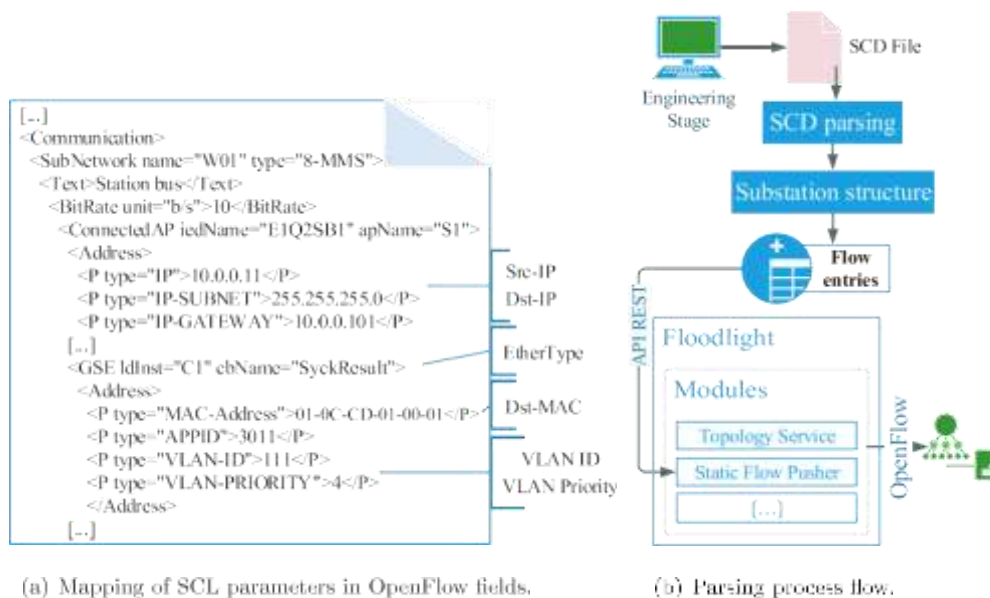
[...]
<Communication>
<SubNetwork name="W01" type="8-MMS">
<Text>Station bus</Text>
<BitRate unit="b/s">10</BitRate>
<ConnectedAP iedName="E1Q2SB1" apName="S1">
<Address>
<P type="IP">10.0.0.11</P>
<P type="IP-SUBNET">255.255.255.0</P>
<P type="IP-GATEWAY">10.0.0.101</P>
[...]
<GSE ldInst="C1" cbName="SyckResult">
<Address>
<P type="MAC-Address">01-0C-CD-01-00-01</P>
<P type="APPID">3011</P>
<P type="VLAN-ID">111</P>
<P type="VLAN-PRIORITY">4</P>
</Address>
[...]

Src-IP
Dst-IP
EtherType
Dst-MAC
VLAN ID
VLAN Priority

(a) Mapping of SCL parameters in OpenFlow fields.

Engineering Stage
SCD File
SCD parsing
Substation structure
Flow entries
API REST
Floodlight
Modules
Topology Service
Static Flow Pusher
[...]
OpenFlow

(b) Parsing process flow.